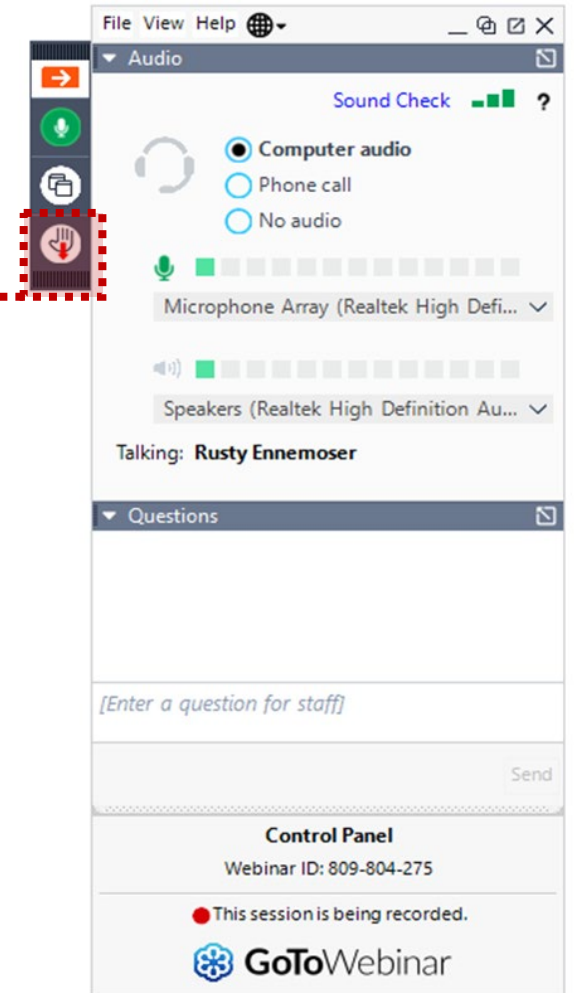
File View Help

Audio

Sound Check ?

Computer audio
Phone call
No audio

Microphone Array (Realtek High Defi...

Speakers (Realtek High Definition Au...

Talking: Rusty Ennemoser

Questions

[Enter a question for staff]

Send

Control Panel
Webinar ID: 809-804-275

This session is being recorded.

GoToWebinar